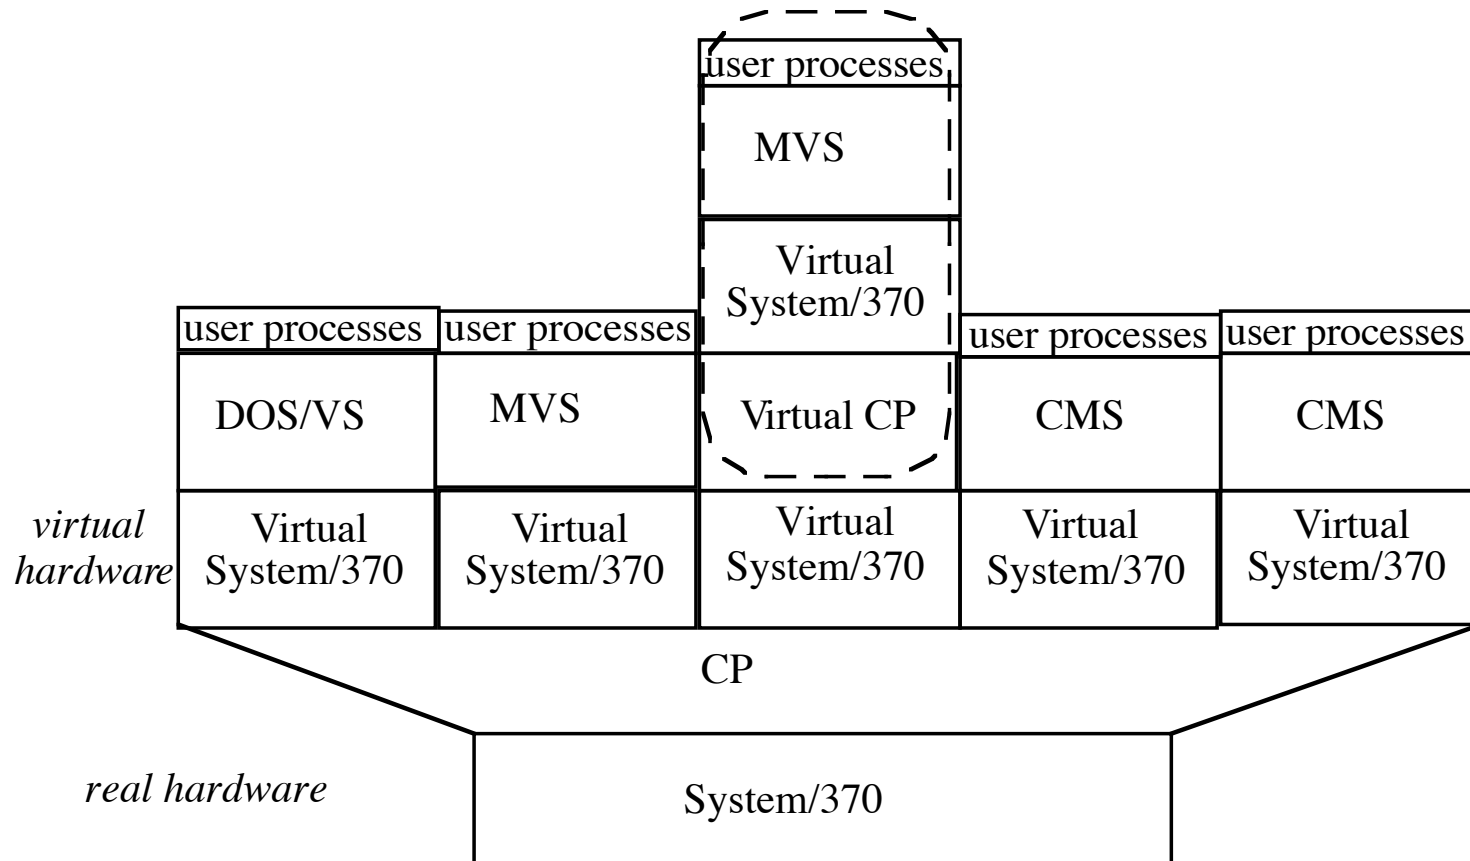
user processes

MVS

Virtual System/370

user processes | user processes | | user processes | user processes

DOS/VS | MVS | Virtual CP | CMS | CMS

virtual hardware

Virtual System/370 | Virtual System/370 | Virtual System/370 | Virtual System/370 | Virtual System/370

CP

real hardware

System/370